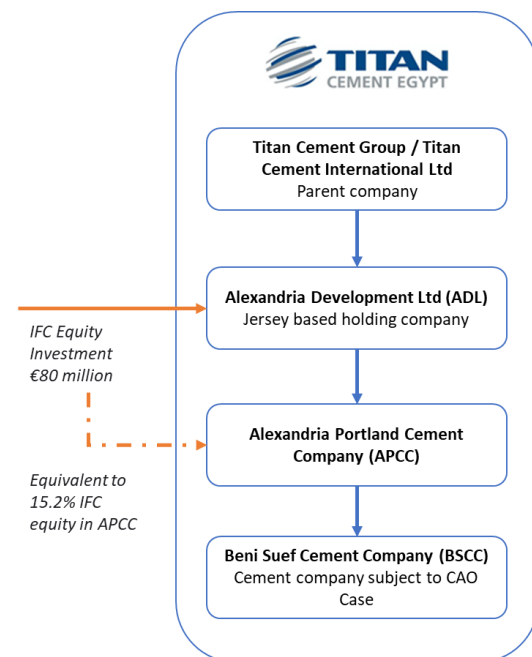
TITAN
CEMENT EGYPT

Titan Cement Group / Titan Cement International Ltd
Parent company

Alexandria Development Ltd (ADL)
Jersey based holding company

IFC Equity Investment €80 million

Alexandria Portland Cement Company (APCC)

Equivalent to 15.2% IFC equity in APCC

Beni Suef Cement Company (BSCC)
Cement company subject to CAO Case